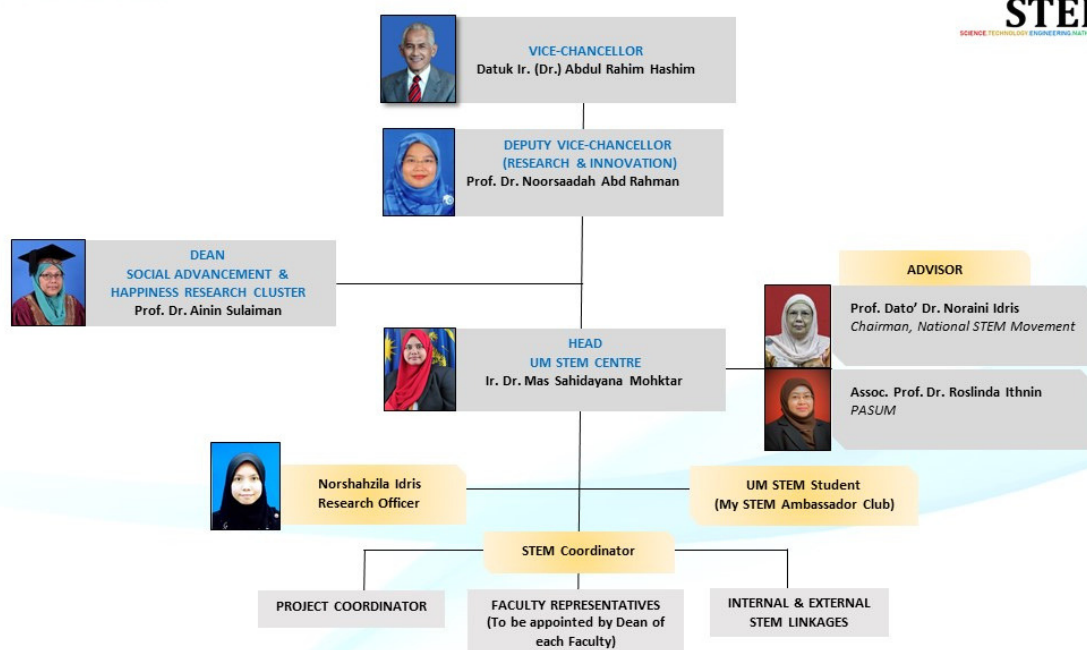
STE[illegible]
SCIENCE.TECHNOLOGY.ENGINEERING.MATH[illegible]

VICE-CHANCELLOR
Datuk Ir. (Dr.) Abdul Rahim Hashim

DEPUTY VICE-CHANCELLOR
(RESEARCH & INNOVATION)
Prof. Dr. Noorsaadah Abd Rahman

DEAN
SOCIAL ADVANCEMENT & HAPPINESS RESEARCH CLUSTER
Prof. Dr. Ainin Sulaiman

ADVISOR

Prof. Dato' Dr. Noraini Idris
Chairman, National STEM Movement

HEAD
UM STEM CENTRE
Ir. Dr. Mas Sahidayana Mohktar

Assoc. Prof. Dr. Roslinda Ithnin
PASUM

Norshahzila Idris
Research Officer

UM STEM Student
(My STEM Ambassador Club)

STEM Coordinator

PROJECT COORDINATOR

FACULTY REPRESENTATIVES
(To be appointed by Dean of each Faculty)

INTERNAL & EXTERNAL STEM LINKAGES